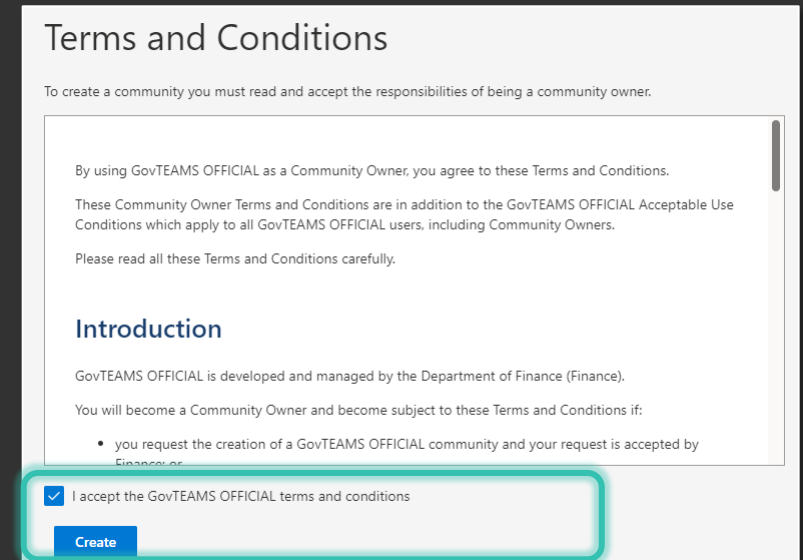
Terms and Conditions

To create a community you must read and accept the responsibilities of being a community owner.

By using GovTEAMS OFFICIAL as a Community Owner, you agree to these Terms and Conditions.

These Community Owner Terms and Conditions are in addition to the GovTEAMS OFFICIAL Acceptable Use Conditions which apply to all GovTEAMS OFFICIAL users, including Community Owners.

Please read all these Terms and Conditions carefully.

Introduction

GovTEAMS OFFICIAL is developed and managed by the Department of Finance (Finance).

You will become a Community Owner and become subject to these Terms and Conditions if:

• you request the creation of a GovTEAMS OFFICIAL community and your request is accepted by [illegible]

I accept the GovTEAMS OFFICIAL terms and conditions

Create